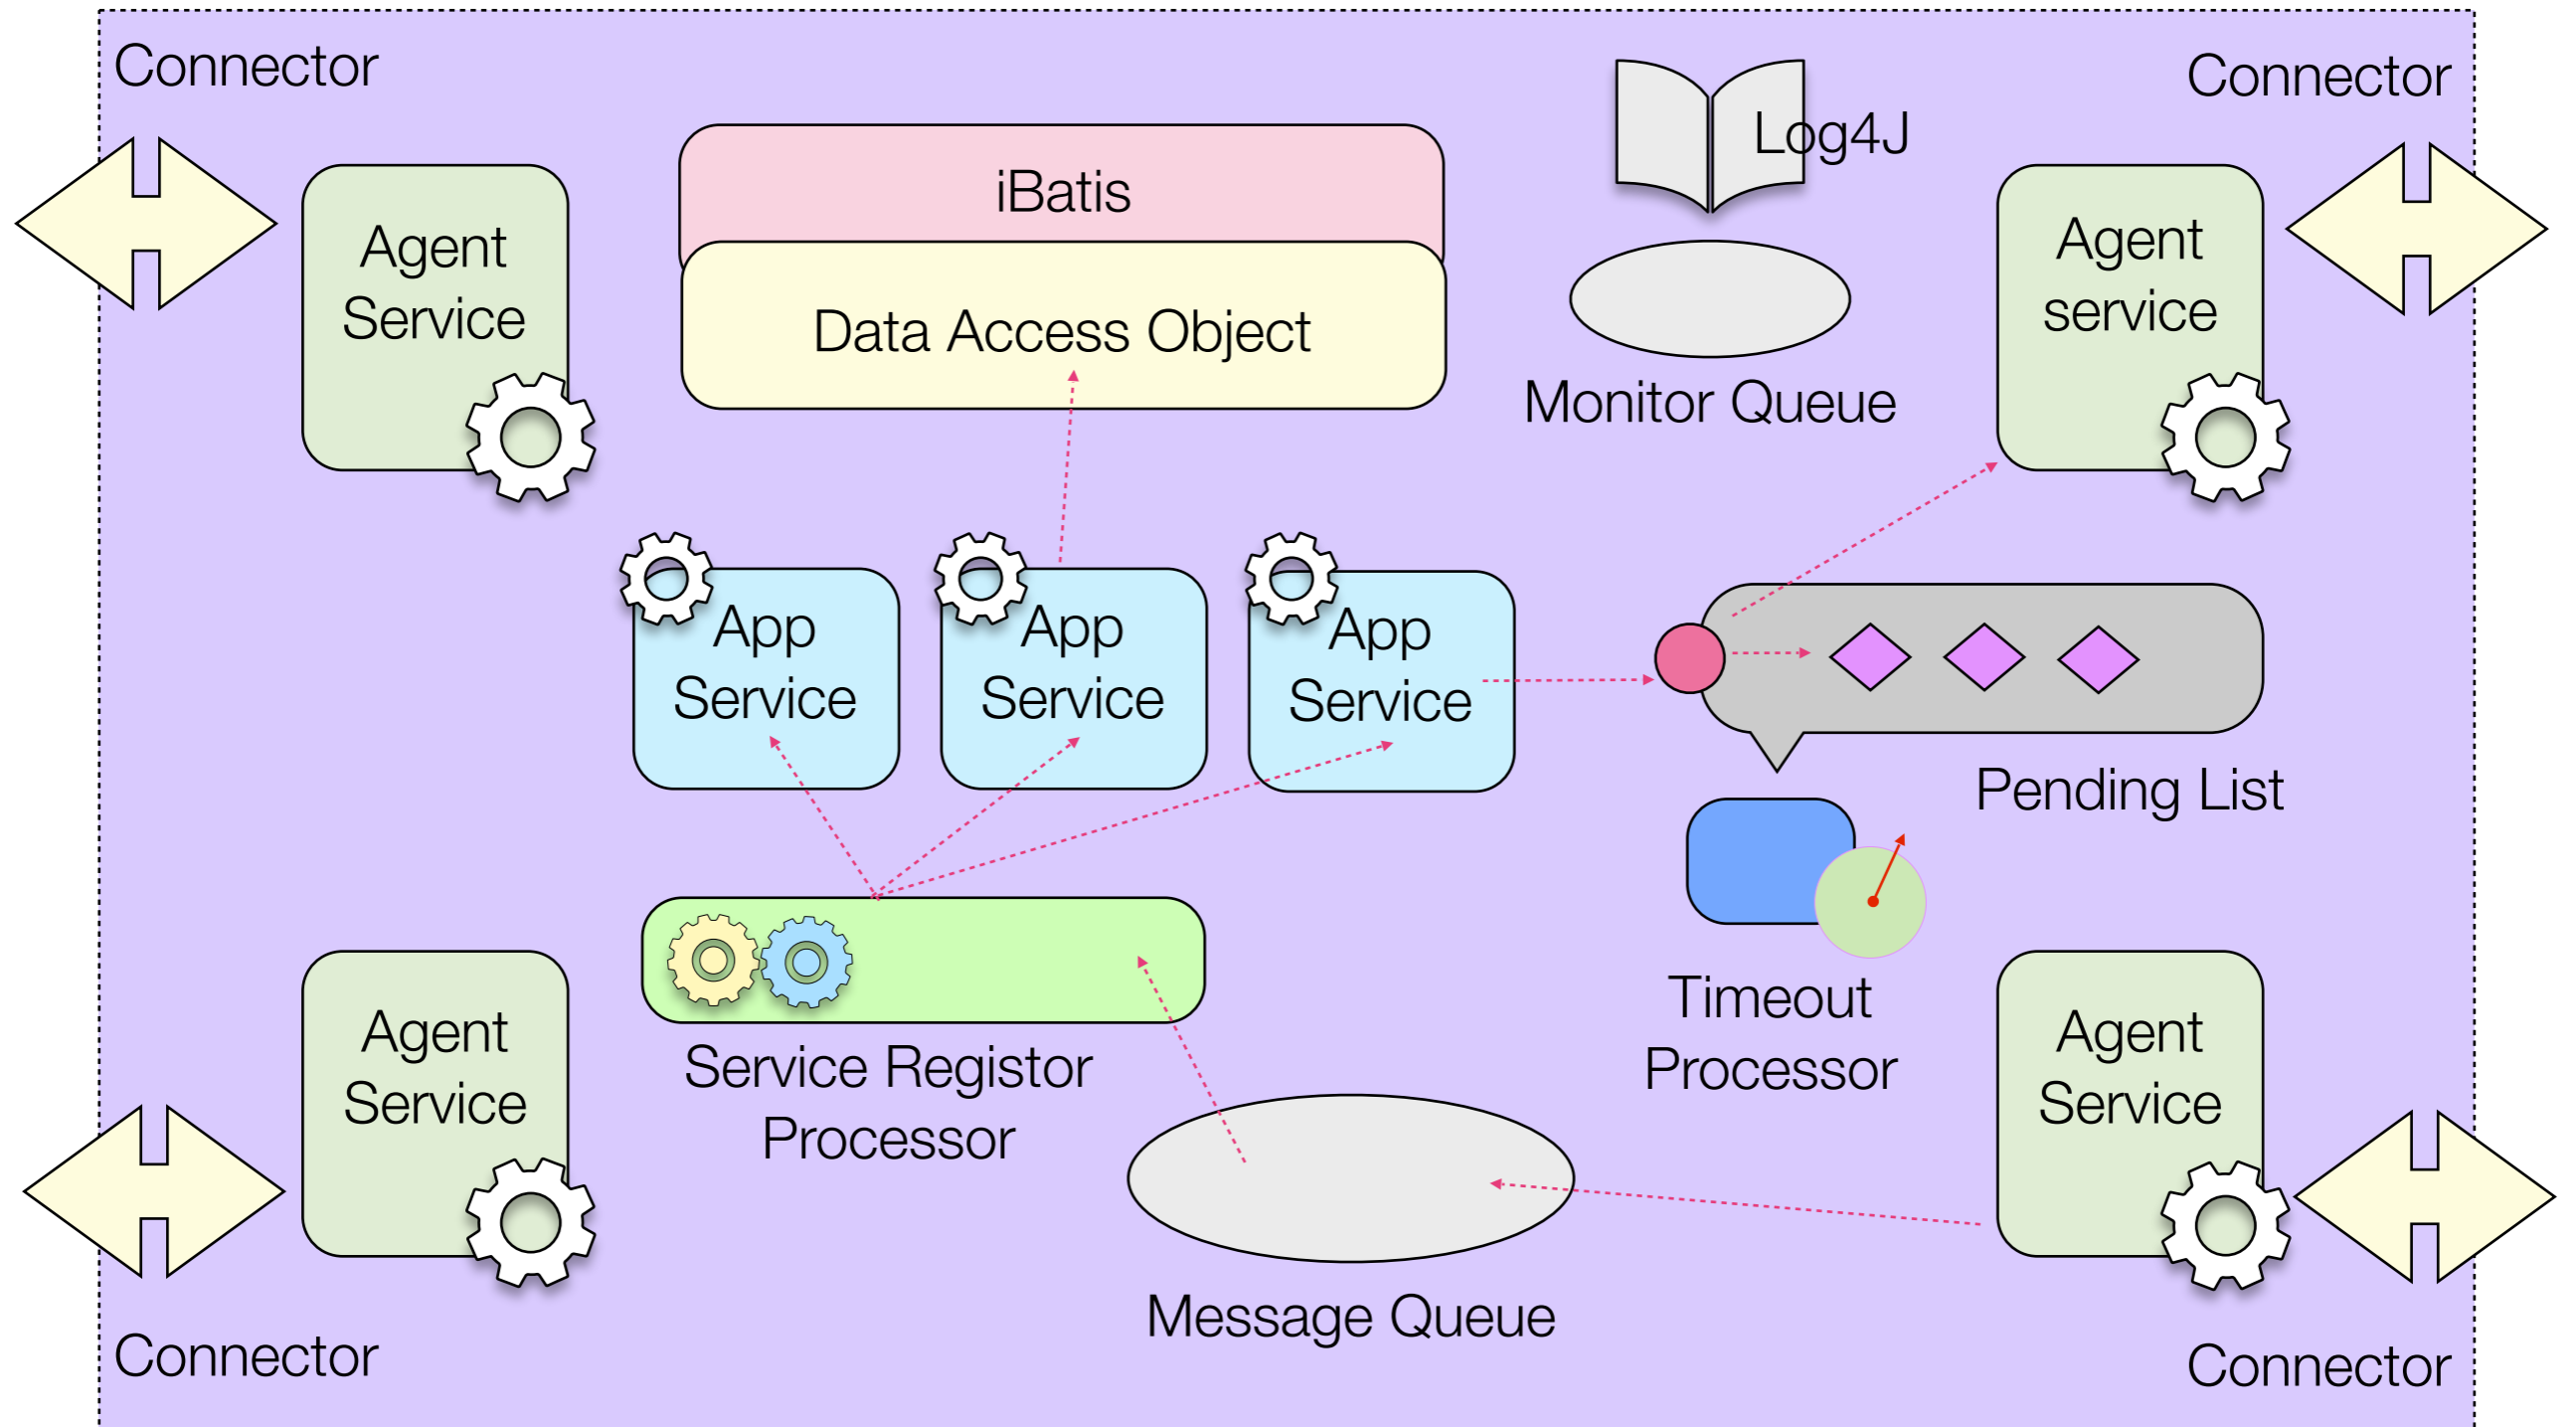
Connector

Connector

Agent Service

iBatis

Data Access Object

Log4J

Monitor Queue

Agent service

App Service

App Service

App Service

Pending List

Service Registor Processor

Timeout Processor

Agent Service

Agent Service

Message Queue

Connector

Connector